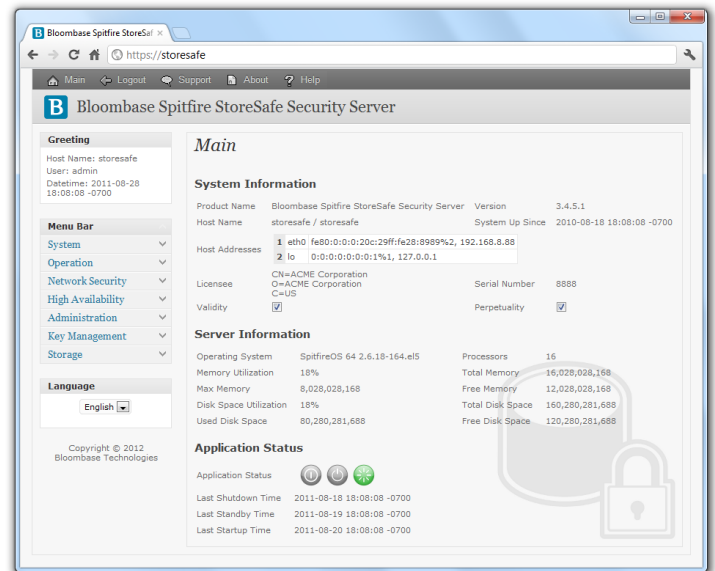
Bloombase Spitfire StoreSaf ×

https://storesafe

Main Logout Support About Help

B Bloombase Spitfire StoreSafe Security Server

Greeting

Host Name: storesafe
User: admin
Datetime: 2011-08-28 18:08:08 -0700

Menu Bar

System
Operation
Network Security
High Availability
Administration
Key Management
Storage

Language

English

Copyright © 2012 Bloombase Technologies

Main

System Information

| Product Name | Bloombase Spitfire StoreSafe Security Server | Version | 3.4.5.1 |
|---|---|---|---|
| Host Name | storesafe / storesafe | System Up Since | 2010-08-18 18:08:08 -0700 |
| Host Addresses | 1 eth0 fe80:0:0:0:20c:29ff:fe28:8989%2, 192.168.8.88<br>2 lo 0:0:0:0:0:0:0:1%1, 127.0.0.1 | | |
| Licensee | CN=ACME Corporation<br>O=ACME Corporation<br>C=US | Serial Number | 8888 |
| Validity | | Perpetuality | |

Server Information

| Operating System | SpitfireOS 64 2.6.18-164.el5 | Processors | 16 |
|---|---|---|---|
| Memory Utilization | 18% | Total Memory | 16,028,028,168 |
| Max Memory | 8,028,028,168 | Free Memory | 12,028,028,168 |
| Disk Space Utilization | 18% | Total Disk Space | 160,280,281,688 |
| Used Disk Space | 80,280,281,688 | Free Disk Space | 120,280,281,688 |

Application Status

Application Status

Last Shutdown Time 2011-08-18 18:08:08 -0700
Last Standby Time 2011-08-19 18:08:08 -0700
Last Startup Time 2011-08-20 18:08:08 -0700